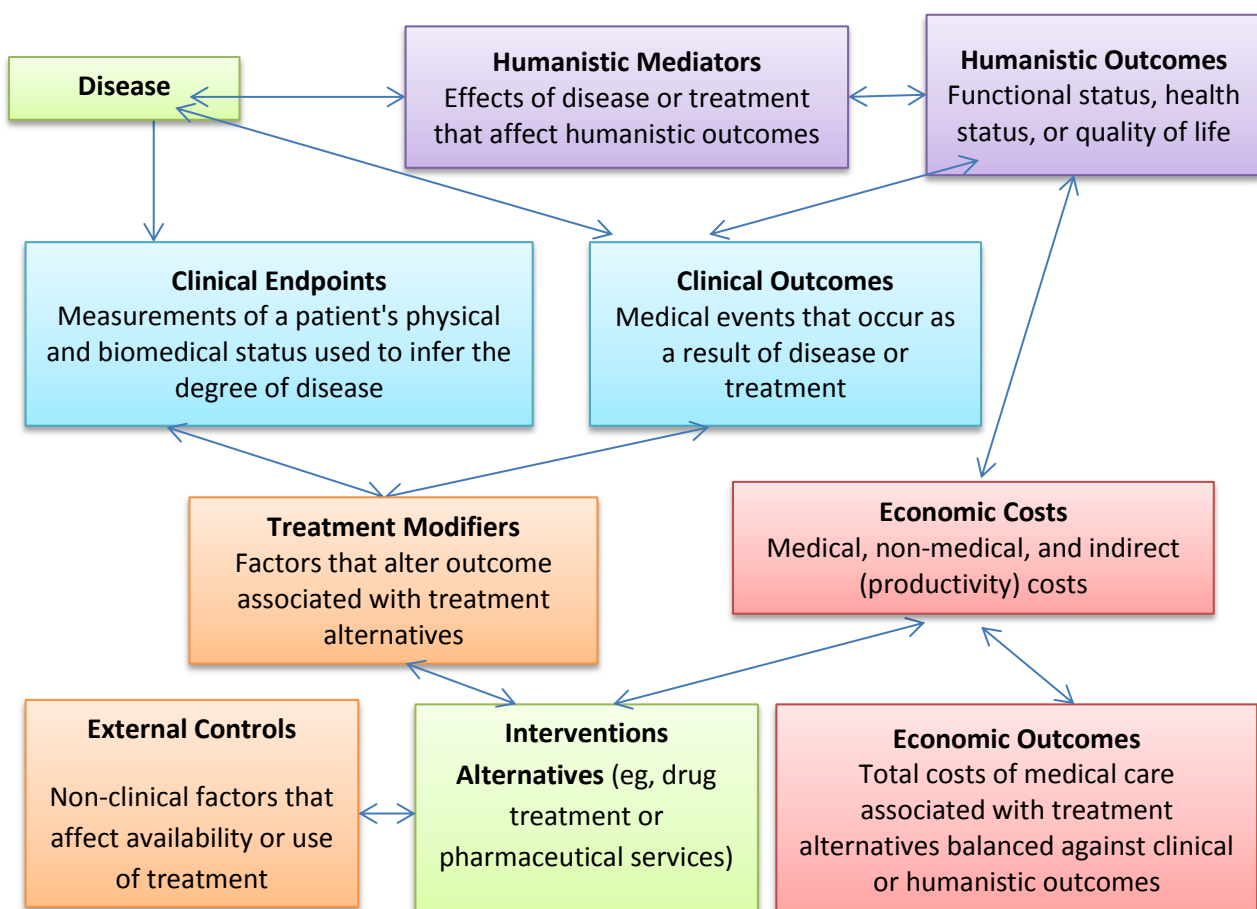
Disease

Humanistic Mediators
Effects of disease or treatment that affect humanistic outcomes

Humanistic Outcomes
Functional status, health status, or quality of life

Clinical Endpoints
Measurements of a patient's physical and biomedical status used to infer the degree of disease

Clinical Outcomes
Medical events that occur as a result of disease or treatment

Treatment Modifiers
Factors that alter outcome associated with treatment alternatives

Economic Costs
Medical, non-medical, and indirect (productivity) costs

External Controls
Non-clinical factors that affect availability or use of treatment

Interventions Alternatives (eg, drug treatment or pharmaceutical services)

Economic Outcomes
Total costs of medical care associated with treatment alternatives balanced against clinical or humanistic outcomes